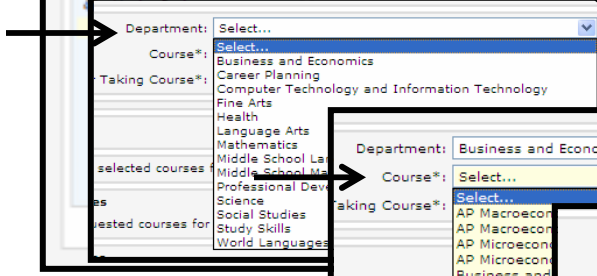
Department: Select...
Course*:
Taking Course*:
Select...
Business and Economics
Career Planning
Computer Technology and Information Technology
Fine Arts
Health
Language Arts
Mathematics
Middle School La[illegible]
Middle School Ma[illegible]
Professional Deve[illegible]
Science
Social Studies
Study Skills
World Languages
selected courses f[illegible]
es
uested courses for
Department: Business and Econo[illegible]
Course*: Select...
Taking Course*:
Select...
AP Macroecon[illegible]
AP Macroecon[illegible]
AP Microecon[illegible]
AP Microecon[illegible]
Business and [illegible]